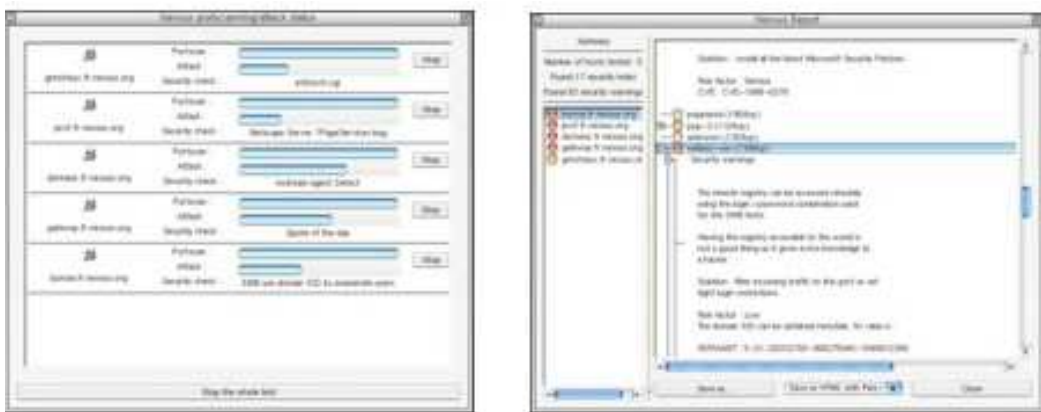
Nessus portscanning/attack status

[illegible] Portscan: Attack: Security check: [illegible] Stop

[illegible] Portscan: Attack: Security check: Netscape Server ?PageServices bug Stop

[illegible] Portscan: Attack: Security check: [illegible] Stop

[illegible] Portscan: Attack: Security check: Quote of the day Stop

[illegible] Portscan: Attack: Security check: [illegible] Stop

Stop the whole test

Nessus Report

Subnets

Number of hosts tested: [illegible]
Found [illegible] security holes
Found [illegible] security warnings

Solution : install all the latest Microsoft Security Patches

Risk factor : Serious
CVE : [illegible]

Security warnings

The remote registry can be accessed remotely using the login / password combination used for the SMB tests.

Having the registry accessible to the world is not a good thing as it gives extra knowledge to a hacker.

Solution : filter incoming traffic to this port or set tight login restrictions.

Risk factor : Low
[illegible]

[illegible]

Save as... Save as HTML with Pies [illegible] Close